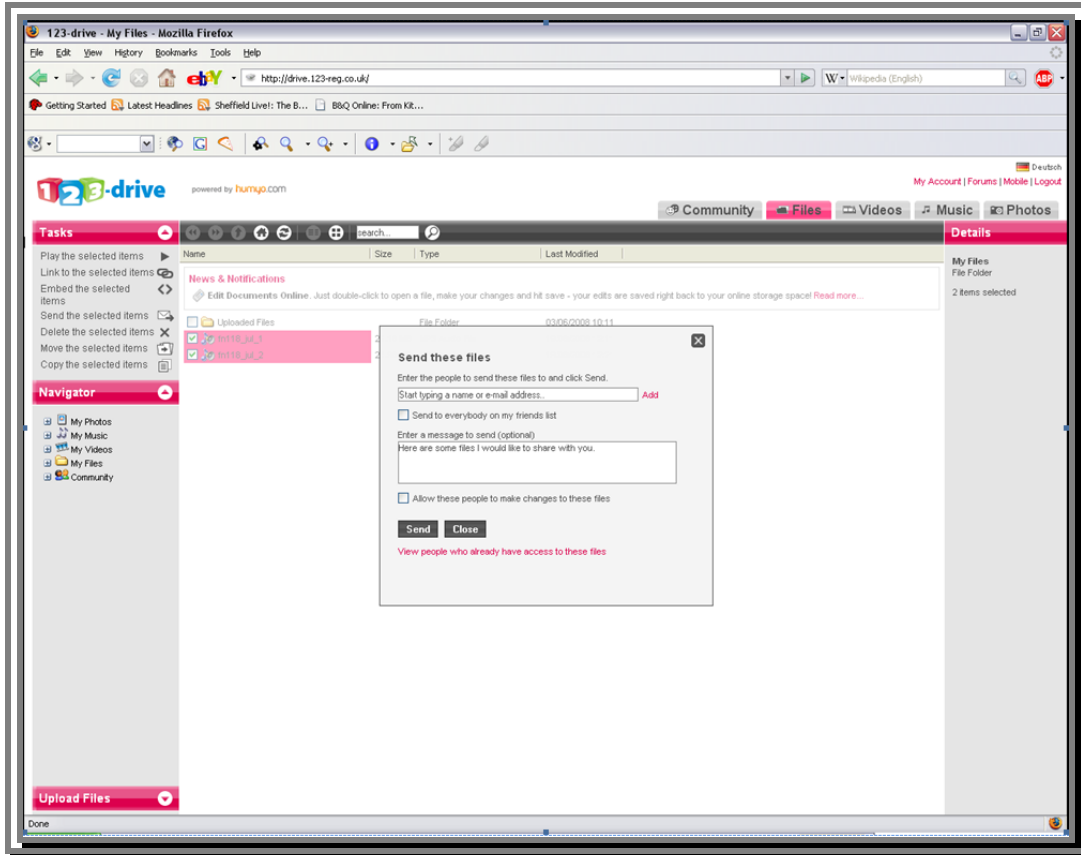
123-drive - My Files - Mozilla Firefox

File Edit View History Bookmarks Tools Help

http://drive.123-reg.co.uk/

Wikipedia (English)

Getting Started Latest Headlines Sheffield Live!: The B... B&Q Online: From Kit...

Deutsch

123-drive powered by humyo.com

My Account | Forums | Mobile | Logout

Community Files Videos Music Photos

Tasks

Play the selected items
Link to the selected items
Embed the selected items
Send the selected items
Delete the selected items
Move the selected items
Copy the selected items

Navigator

My Photos
My Music
My Videos
My Files
Community

Upload Files

search...

Name Size Type Last Modified

News & Notifications

Edit Documents Online. Just double-click to open a file, make your changes and hit save - your edits are saved right back to your online storage space! Read more...

Uploaded Files File Folder 03/06/2008 10:11

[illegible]

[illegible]

Send these files

Enter the people to send these files to and click Send.

Start typing a name or e-mail address... Add

Send to everybody on my friends list

Enter a message to send (optional)

Here are some files I would like to share with you.

Allow these people to make changes to these files

Send Close

View people who already have access to these files

Details

My Files
File Folder

2 items selected

Done